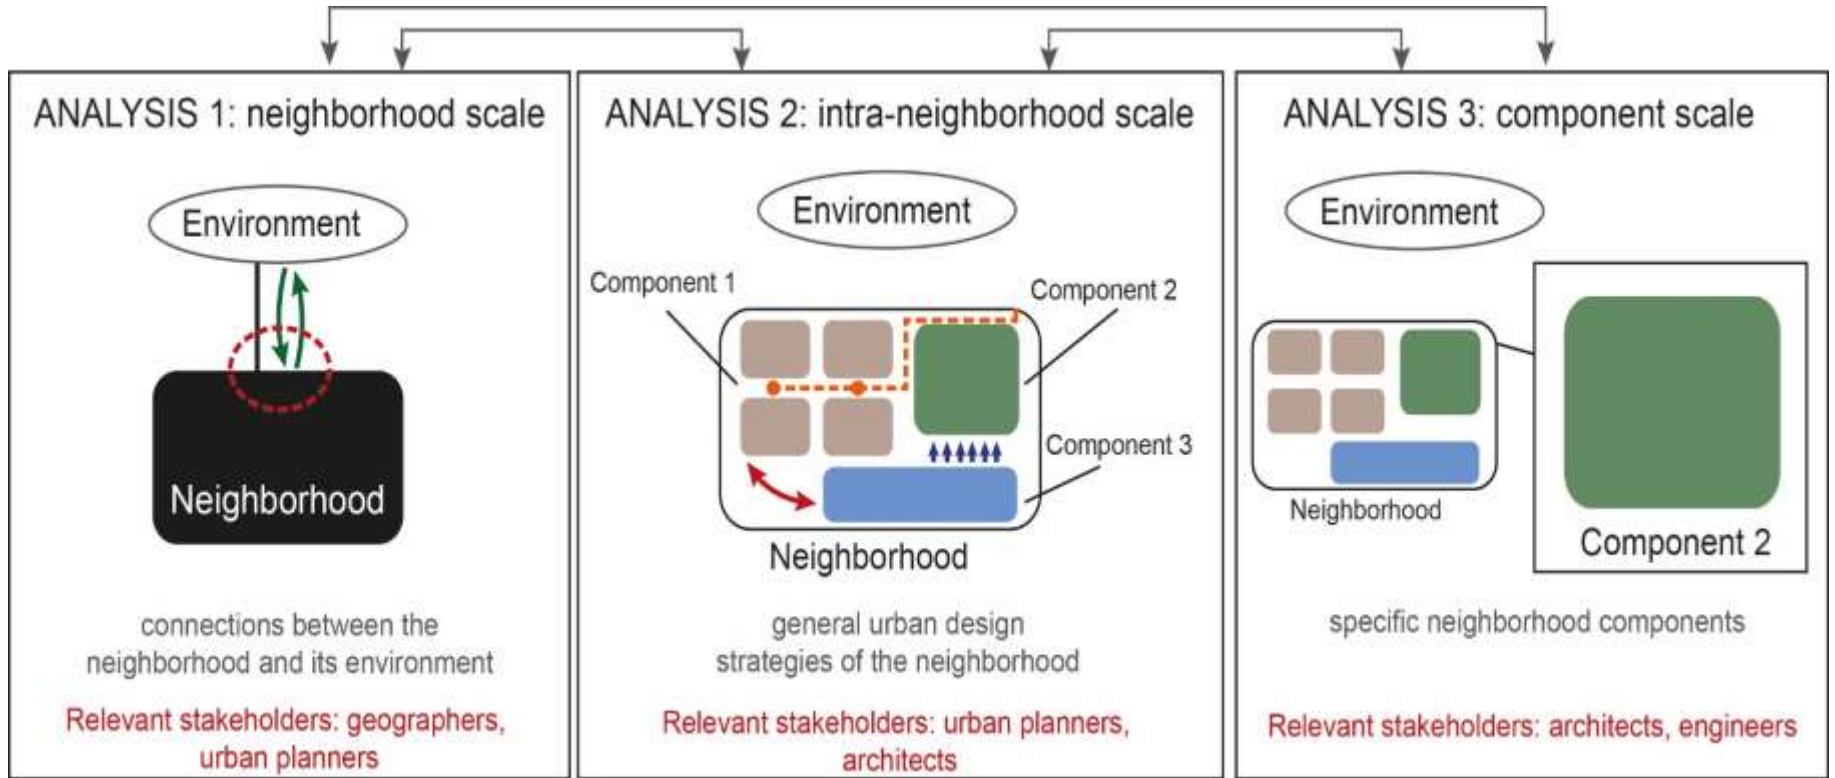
ANALYSIS 1: neighborhood scale

Environment

Neighborhood

connections between the neighborhood and its environment

Relevant stakeholders: geographers, urban planners

ANALYSIS 2: intra-neighborhood scale

Environment

Component 1

Component 2

Component 3

Neighborhood

general urban design strategies of the neighborhood

Relevant stakeholders: urban planners, architects

ANALYSIS 3: component scale

Environment

Neighborhood

Component 2

specific neighborhood components

Relevant stakeholders: architects, engineers